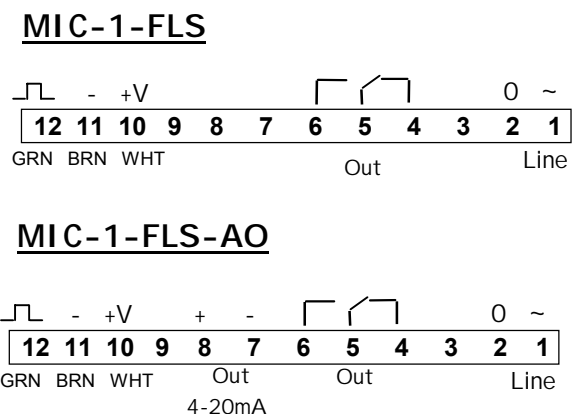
MIC-1-FLS

- +V 0 ~

| 12 | 11 | 10 | 9 | 8 | 7 | 6 | 5 | 4 | 3 | 2 | 1 |
|---|---|---|---|---|---|---|---|---|---|---|---|

GRN BRN WHT Out Line

MIC-1-FLS-AO

- +V + - 0 ~

| 12 | 11 | 10 | 9 | 8 | 7 | 6 | 5 | 4 | 3 | 2 | 1 |
|---|---|---|---|---|---|---|---|---|---|---|---|

GRN BRN WHT Out Out Line

4-20mA